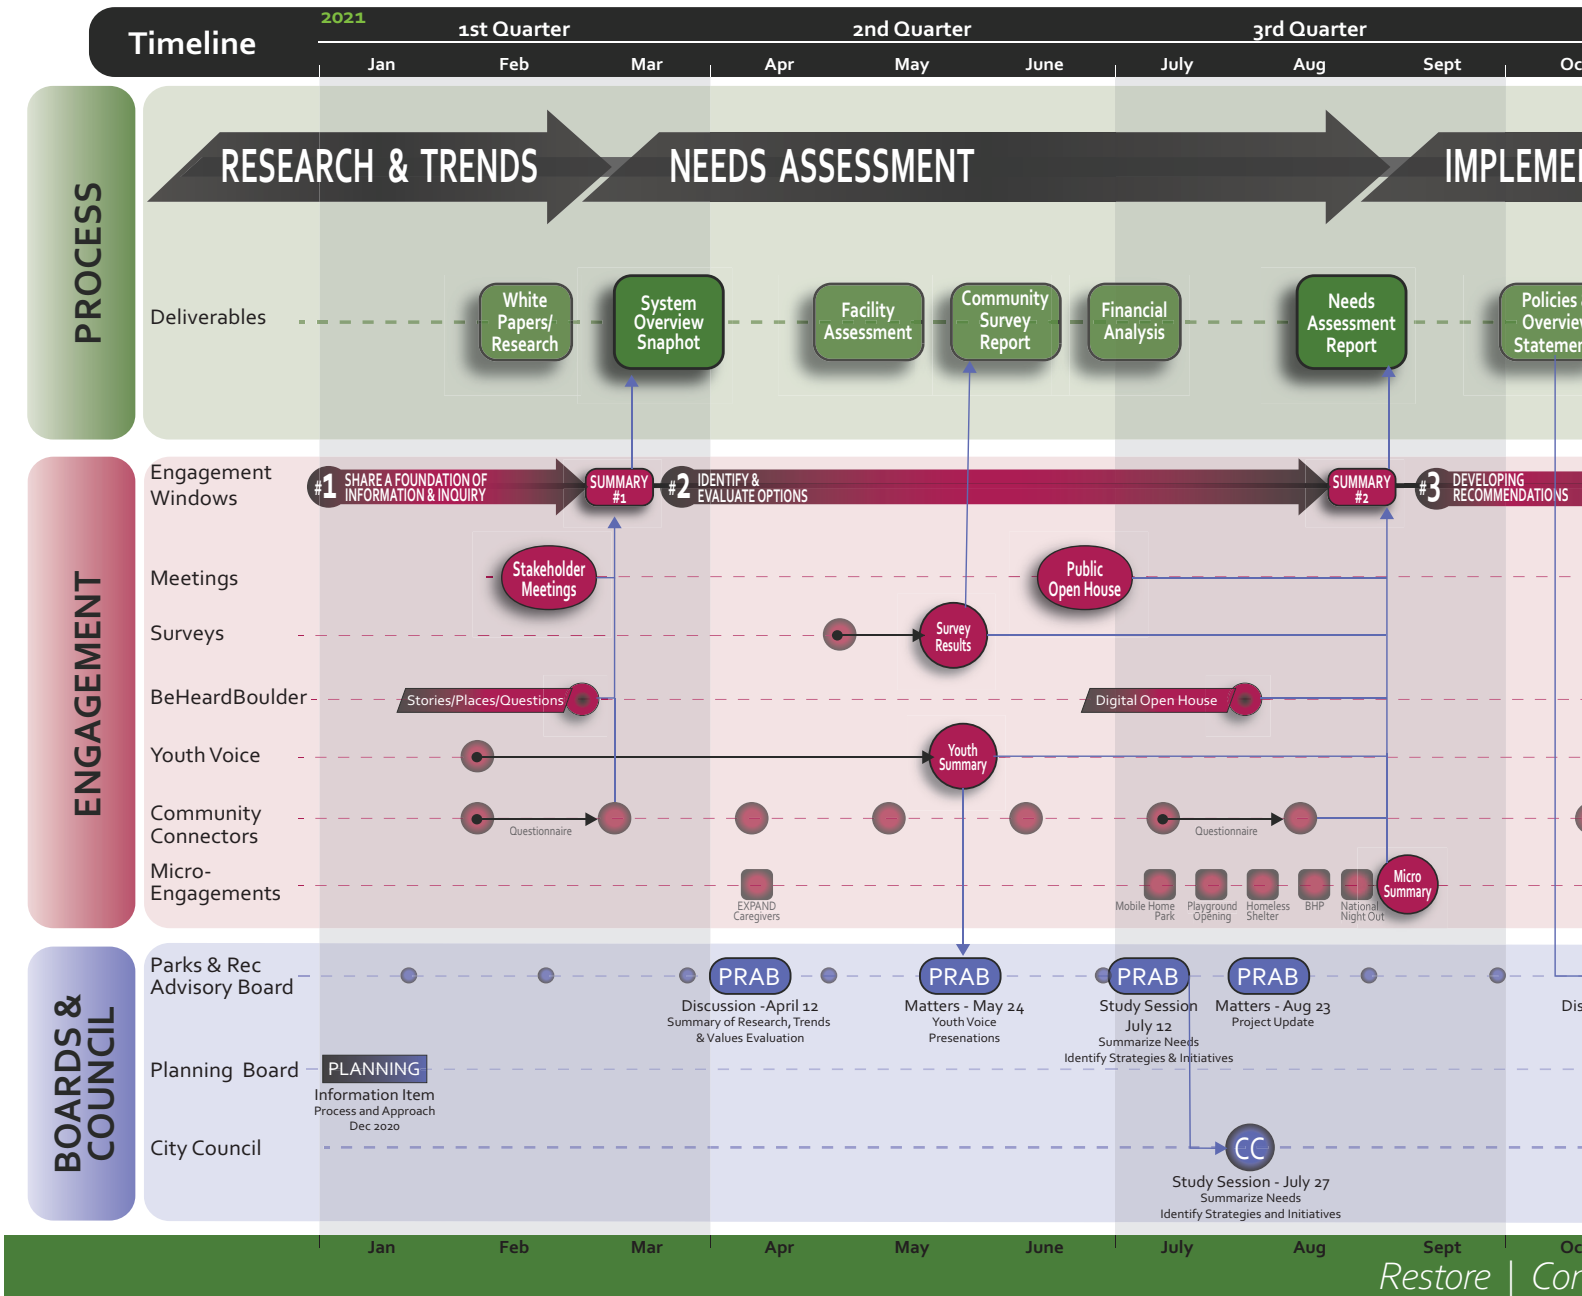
Timeline

2021

1st Quarter | 2nd Quarter | 3rd Quarter

Jan Feb Mar Apr May June July Aug Sept Oc

PROCESS

RESEARCH & TRENDS

NEEDS ASSESSMENT

IMPLEME

Deliverables

White Papers/ Research

System Overview Snaphot

Facility Assessment

Community Survey Report

Financial Analysis

Needs Assessment Report

Policies Overvie Statemen

ENGAGEMENT

Engagement Windows

#1 SHARE A FOUNDATION OF INFORMATION & INQUIRY

SUMMARY #1

#2 IDENTIFY & EVALUATE OPTIONS

SUMMARY #2

#3 DEVELOPING RECOMMENDATIONS

Meetings

Stakeholder Meetings

Public Open House

Surveys

Survey Results

BeHeardBoulder

Stories/Places/Questions

Digital Open House

Youth Voice

Youth Summary

Community Connectors

Questionnaire

Questionnaire

Micro-Engagements

EXPAND Caregivers

Mobile Home Park

Playground Opening

Homeless Shelter

BHP

National Night Out

Micro Summary

BOARDS & COUNCIL

Parks & Rec Advisory Board

PRAB

Discussion -April 12
Summary of Research, Trends & Values Evaluation

PRAB

Matters - May 24
Youth Voice Presenations

PRAB

Study Session July 12
Summarize Needs
Identify Strategies & Initiatives

PRAB

Matters - Aug 23
Project Update

Dis

Planning Board

PLANNING

Information Item
Process and Approach
Dec 2020

City Council

CC

Study Session - July 27
Summarize Needs
Identify Strategies and Initiatives

Jan Feb Mar Apr May June July Aug Sept Oc

Restore | Cor